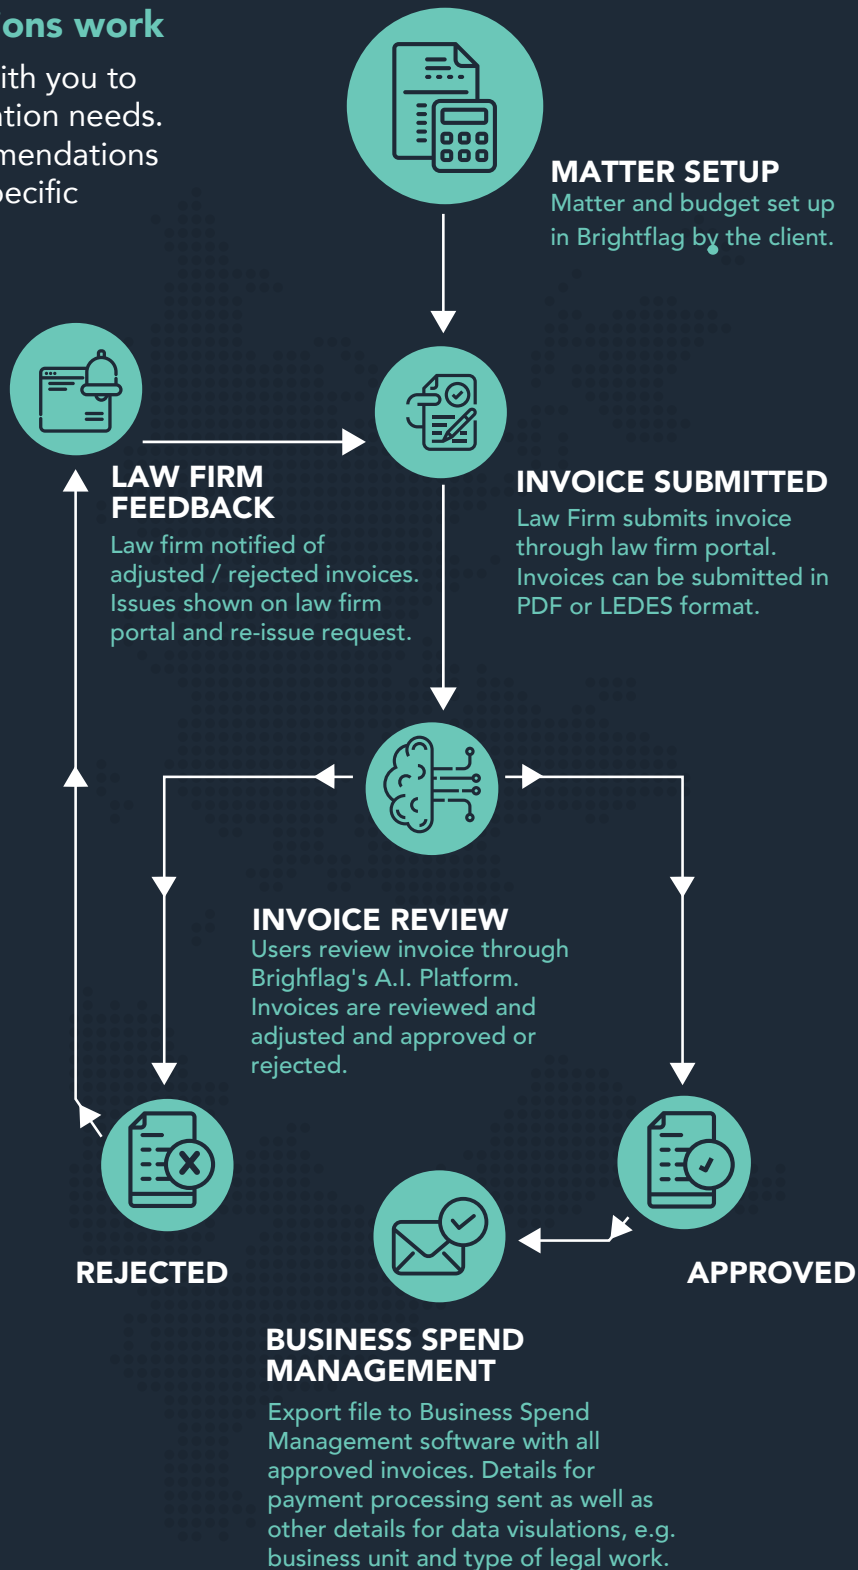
ons work

ith you to
tion needs.
mendations
ecific

MATTER SETUP
Matter and budget set up in Brightflag by the client.

LAW FIRM FEEDBACK
Law firm notified of adjusted / rejected invoices. Issues shown on law firm portal and re-issue request.

INVOICE SUBMITTED
Law Firm submits invoice through law firm portal. Invoices can be submitted in PDF or LEDES format.

INVOICE REVIEW
Users review invoice through Brighflag's A.I. Platform. Invoices are reviewed and adjusted and approved or rejected.

REJECTED

APPROVED

BUSINESS SPEND MANAGEMENT
Export file to Business Spend Management software with all approved invoices. Details for payment processing sent as well as other details for data visulations, e.g. business unit and type of legal work.